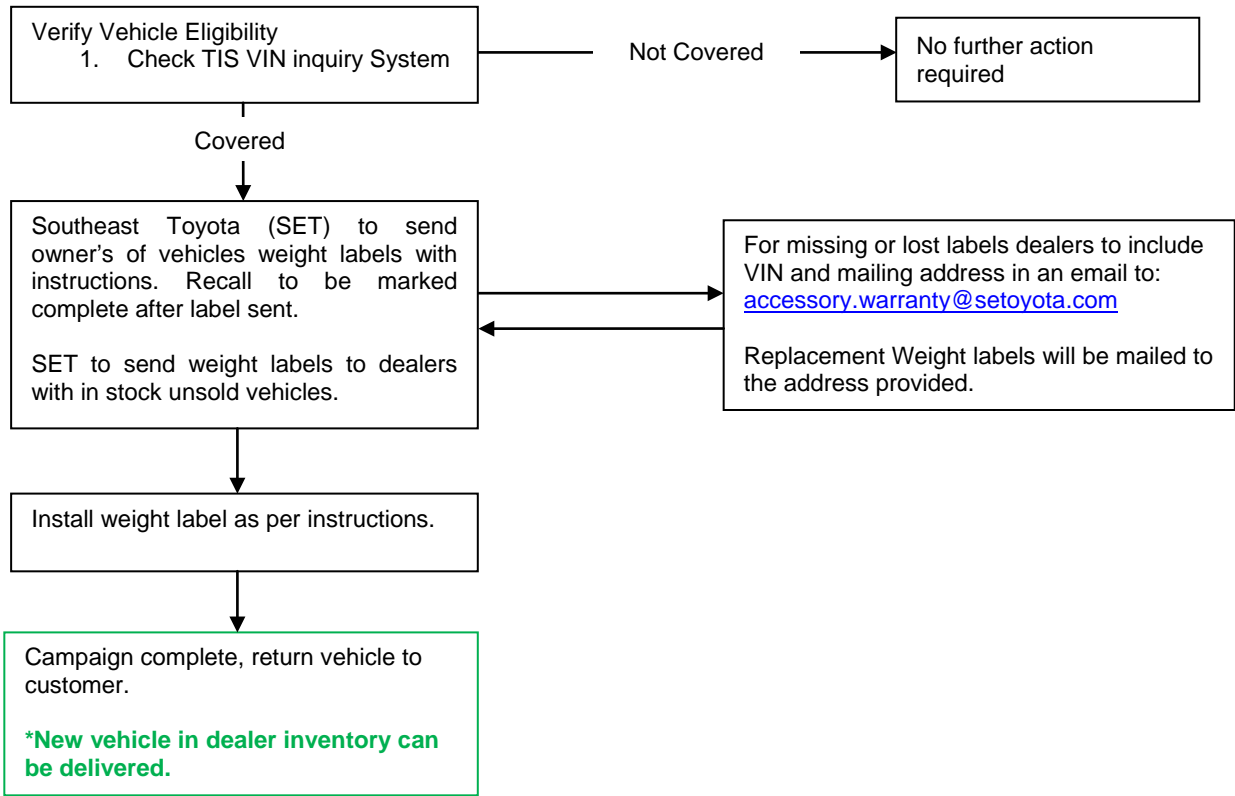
Verify Vehicle Eligibility
1. Check TIS VIN inquiry System

Not Covered

No further action required

Covered

Southeast Toyota (SET) to send owner's of vehicles weight labels with instructions. Recall to be marked complete after label sent.

SET to send weight labels to dealers with in stock unsold vehicles.

For missing or lost labels dealers to include VIN and mailing address in an email to: accessory.warranty@setoyota.com

Replacement Weight labels will be mailed to the address provided.

Install weight label as per instructions.

Campaign complete, return vehicle to customer.

*New vehicle in dealer inventory can be delivered.